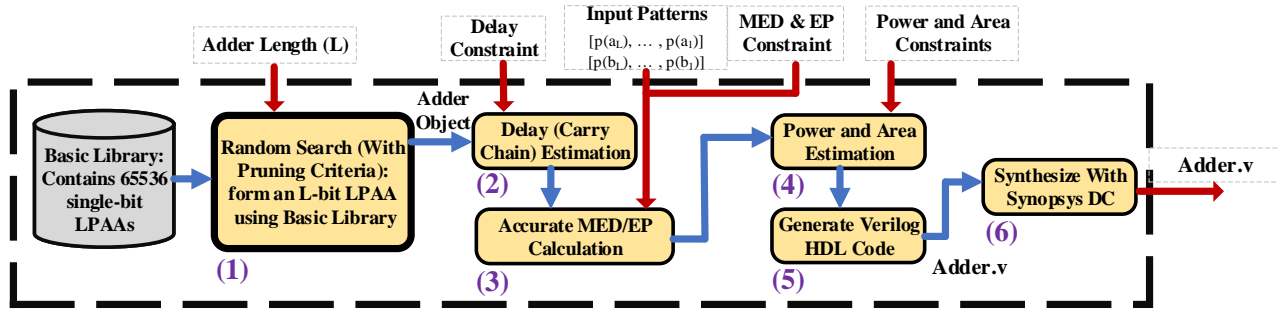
Adder Length (L)

Delay Constraint

Input Patterns
$[p(a_L), \dots, p(a_1)]$
$[p(b_L), \dots, p(b_1)]$

MED & EP Constraint

Power and Area Constraints

Basic Library: Contains 65536 single-bit LPAAs

Random Search (With Pruning Criteria): form an L-bit LPAA using Basic Library

(1)

Adder Object

Delay (Carry Chain) Estimation

(2)

Accurate MED/EP Calculation

(3)

Power and Area Estimation

(4)

Generate Verilog HDL Code

(5)

Adder.v

Synthesize With Synopsys DC

(6)

Adder.v